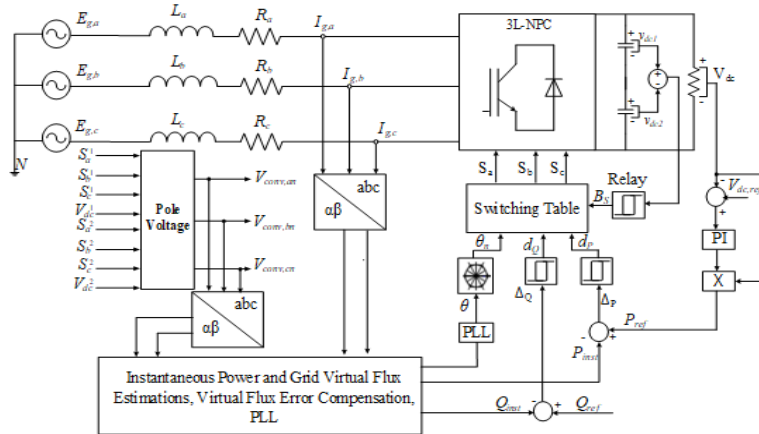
$E_{g,a}$ $L_a$ $R_a$ $I_{g,a}$
$E_{g,b}$ $L_b$ $R_b$ $I_{g,b}$
$E_{g,c}$ $L_c$ $R_c$ $I_{g,c}$
N

3L-NPC
$v_{dc1}$
$v_{dc2}$
$V_{dc}$

$S_a^1$
$S_b^1$
$S_c^1$
$V_{dc}^1$
$S_a^2$
$S_b^2$
$S_c^2$
$V_{dc}^2$

Pole Voltage

$V_{conv,an}$
$V_{conv,bn}$
$V_{conv,cn}$

abc
αβ

abc
αβ

$S_a$ $S_b$ $S_c$

Relay
$B_S$

Switching Table

$V_{dc,ref}$
-
+
PI
X

$\theta_n$ $d_Q$ $d_P$
$\theta$
$\Delta_Q$
$\Delta_P$
PLL
$P_{ref}$
+
-
$P_{inst}$

Instantaneous Power and Grid Virtual Flux Estimations, Virtual Flux Error Compensation, PLL

$Q_{inst}$ - + $Q_{ref}$